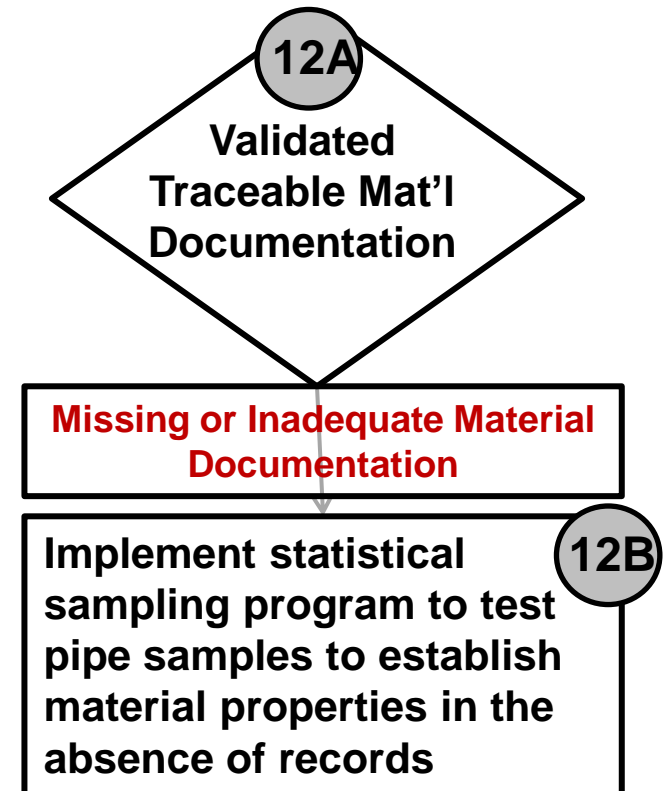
12A

Validated Traceable Mat’l Documentation

Missing or Inadequate Material Documentation

12B

Implement statistical sampling program to test pipe samples to establish material properties in the absence of records